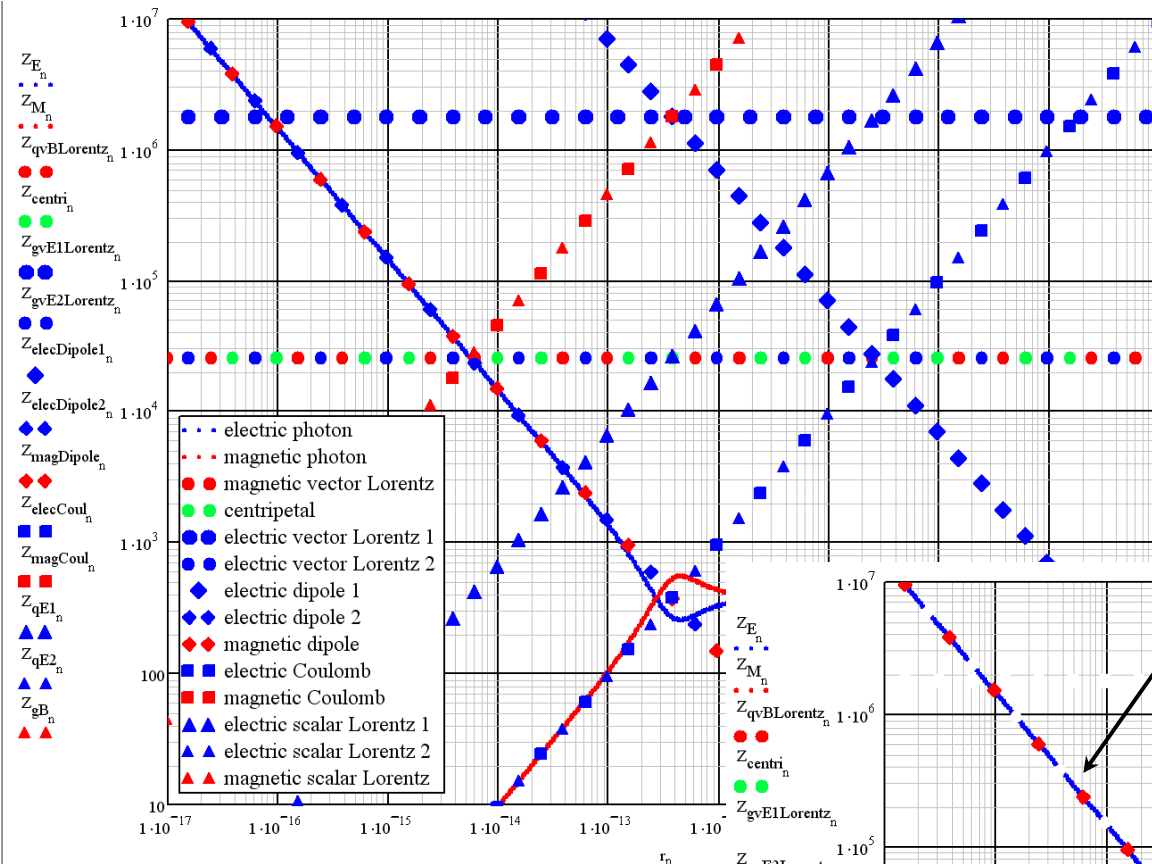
$Z_{E_n}$
$Z_{M_n}$
$Z_{qvBLorentz_n}$
$Z_{centri_n}$
$Z_{gvE1Lorentz_n}$
$Z_{gvE2Lorentz_n}$
$Z_{elecDipole1_n}$
$Z_{elecDipole2_n}$
$Z_{magDipole_n}$
$Z_{elecCoul_n}$
$Z_{magCoul_n}$
$Z_{qE1_n}$
$Z_{qE2_n}$
$Z_{gB_n}$

$1\cdot10^{7}$
$1\cdot10^{6}$
$1\cdot10^{5}$
$1\cdot10^{4}$
$1\cdot10^{3}$
100
10

$1\cdot10^{-17}$ $1\cdot10^{-16}$ $1\cdot10^{-15}$ $1\cdot10^{-14}$ $1\cdot10^{-13}$ $1\cdot10^{-}$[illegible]

$r_n$

electric photon
magnetic photon
magnetic vector Lorentz
centripetal
electric vector Lorentz 1
electric vector Lorentz 2
electric dipole 1
electric dipole 2
magnetic dipole
electric Coulomb
magnetic Coulomb
electric scalar Lorentz 1
electric scalar Lorentz 2
magnetic scalar Lorentz

$Z_{E_n}$
$Z_{M_n}$
$Z_{qvBLorentz_n}$
$Z_{centri_n}$
$Z_{gvE1Lorentz_n}$
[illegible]

$1\cdot10^{7}$
$1\cdot10^{6}$
$1\cdot10^{5}$